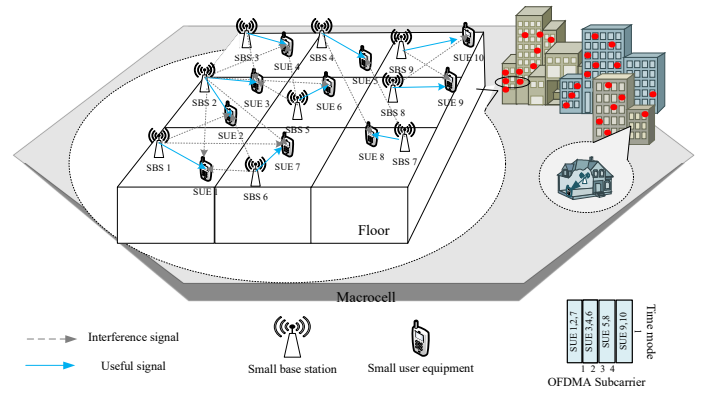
SBS 3
SUE 4
SBS 4
SUE 10
SBS 9
SUE 5
SBS 2
SUE 3
SUE 6
SBS 8
SUE 9
SUE 2
SBS 5
SBS 1
SUE 8
SBS 7
SUE 1
SUE 7
SBS 6
Floor
Macrocell
Interference signal
Useful signal
Small base station
Small user equipment
SUE 1,2,7
SUE 3,4,6
SUE 5,8
SUE 9,10
1 2 3 4
Time mode
OFDMA Subcarrier